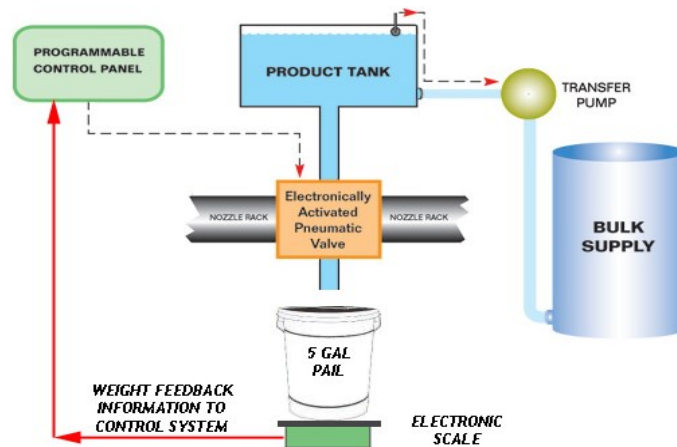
PROGRAMMABLE CONTROL PANEL

PRODUCT TANK

TRANSFER PUMP

NOZZLE RACK

Electronically Activated Pneumatic Valve

NOZZLE RACK

BULK SUPPLY

5 GAL PAIL

WEIGHT FEEDBACK INFORMATION TO CONTROL SYSTEM

ELECTRONIC SCALE